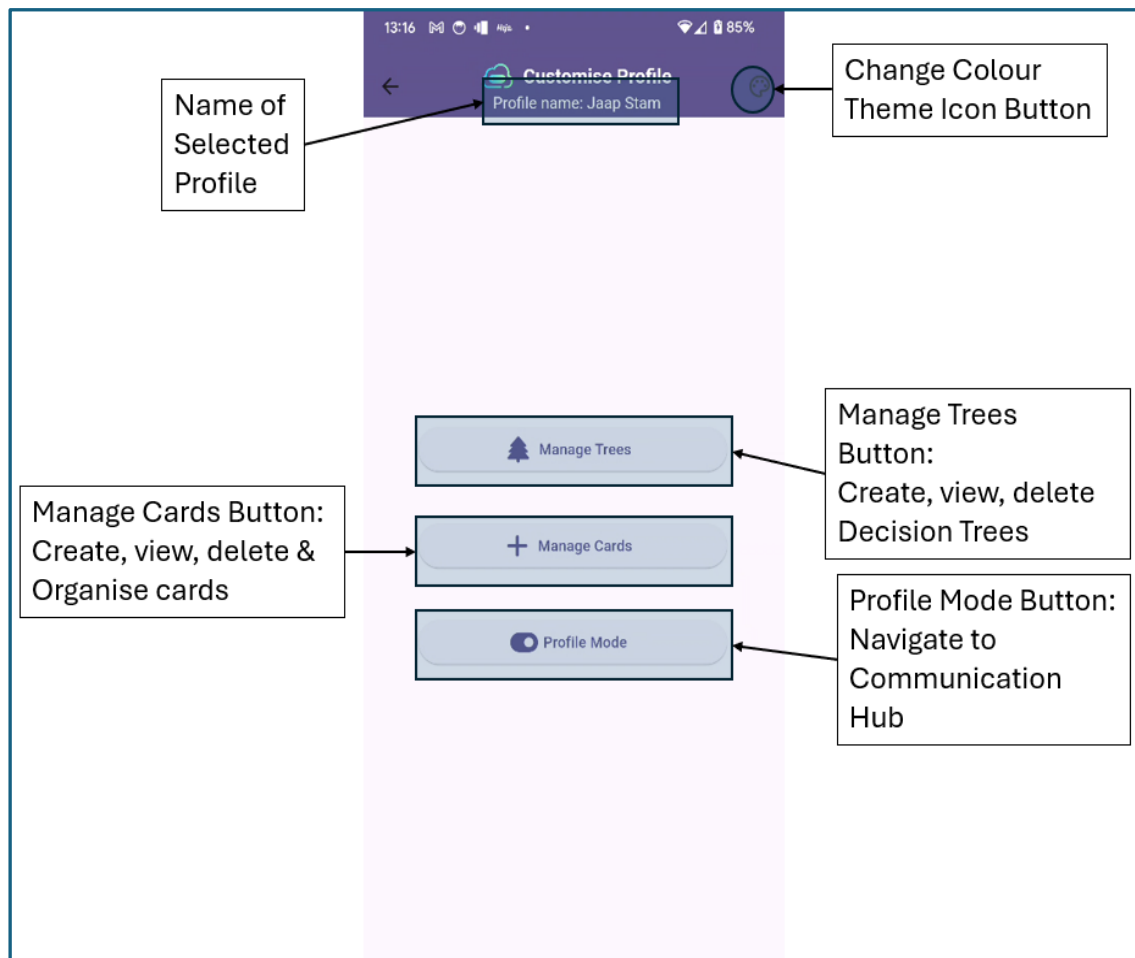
13:16 85%

Customise Profile
Profile name: Jaap Stam

Name of Selected Profile

Change Colour Theme Icon Button

Manage Trees

Manage Trees Button: Create, view, delete Decision Trees

Manage Cards Button: Create, view, delete & Organise cards

Manage Cards

Profile Mode

Profile Mode Button: Navigate to Communication Hub